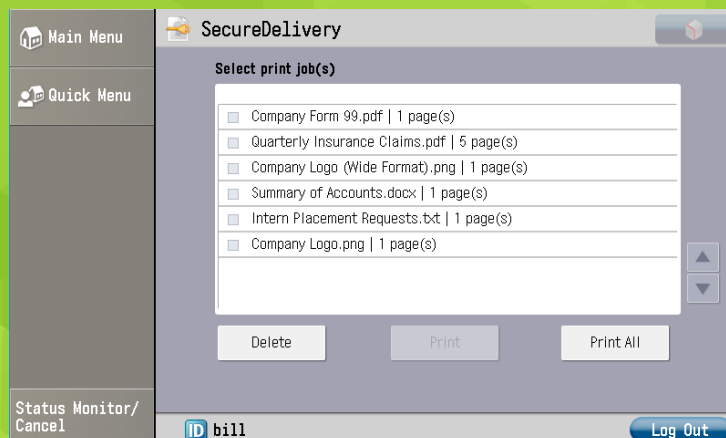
Main Menu

Quick Menu

Status Monitor/
Cancel

SecureDelivery

Select print job(s)

Company Form 99.pdf | 1 page(s)
Quarterly Insurance Claims.pdf | 5 page(s)
Company Logo (Wide Format).png | 1 page(s)
Summary of Accounts.docx | 1 page(s)
Intern Placement Requests.txt | 1 page(s)
Company Logo.png | 1 page(s)

Delete
Print
Print All

ID bill
Log Out